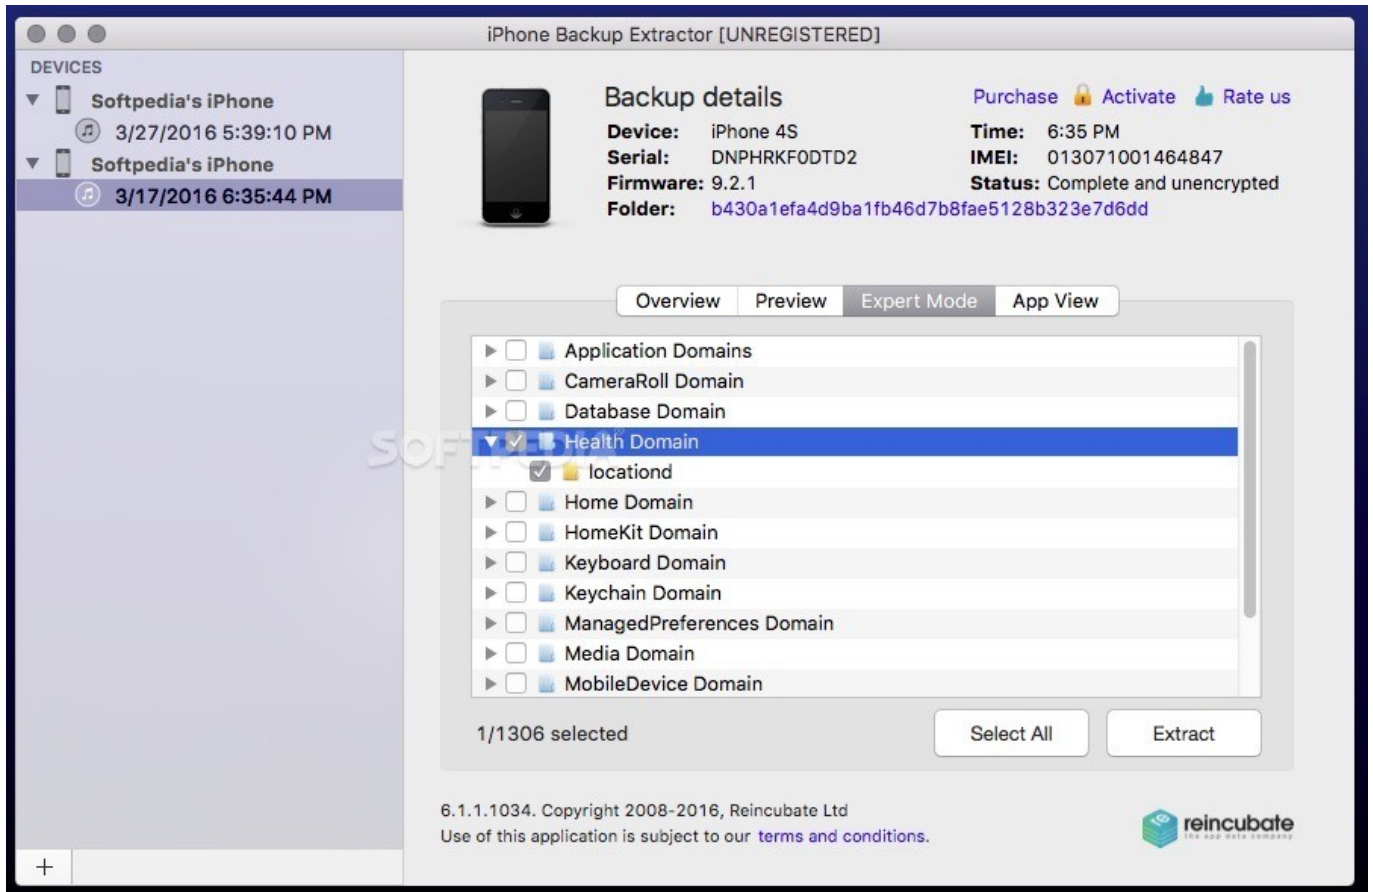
iPhone Backup Extractor [UNREGISTERED]

DEVICES
Softpedia's iPhone
3/27/2016 5:39:10 PM
Softpedia's iPhone
3/17/2016 6:35:44 PM

Backup details

Purchase Activate Rate us

Device: iPhone 4S
Serial: DNPHRKF0DTD2
Firmware: 9.2.1
Folder: b430a1efa4d9ba1fb46d7b8fae5128b323e7d6dd

Time: 6:35 PM
IMEI: 013071001464847
Status: Complete and unencrypted

Overview Preview Expert Mode App View

Application Domains
CameraRoll Domain
Database Domain
Health Domain
locationd
Home Domain
HomeKit Domain
Keyboard Domain
Keychain Domain
ManagedPreferences Domain
Media Domain
MobileDevice Domain

1/1306 selected

Select All
Extract

6.1.1.1034. Copyright 2008-2016, Reincubate Ltd
Use of this application is subject to our terms and conditions.

reincubate

SOFTPEDIA

+